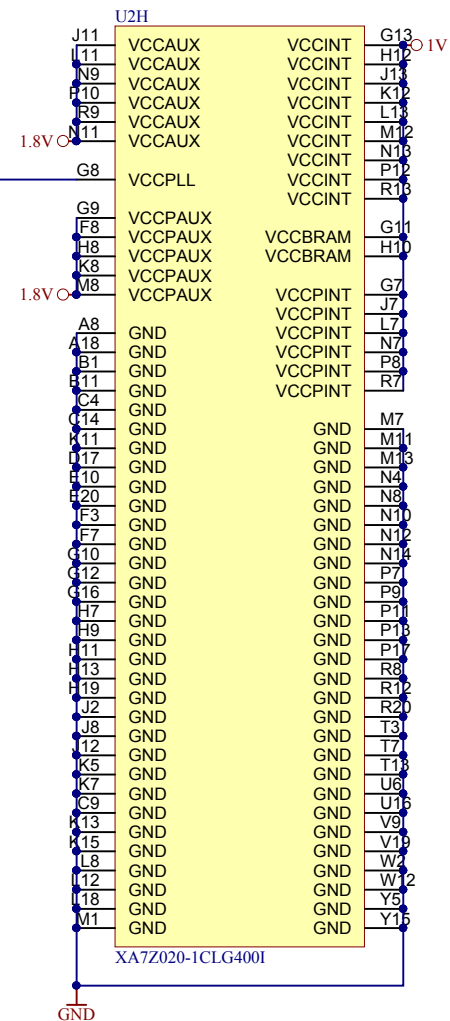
U2H

| Pin | Left | Right | Pin |
|---|---|---|---|
| J11 | VCCAUX | VCCINT | G13 |
| L11 | VCCAUX | VCCINT | H12 |
| N9 | VCCAUX | VCCINT | J13 |
| P10 | VCCAUX | VCCINT | K12 |
| R9 | VCCAUX | VCCINT | L13 |
| N11 | VCCAUX | VCCINT | M12 |
| | | VCCINT | N13 |
| G8 | VCCPLL | VCCINT | P12 |
| | | VCCINT | R13 |
| G9 | VCCPAUX | | |
| F8 | VCCPAUX | VCCBRAM | G11 |
| H8 | VCCPAUX | VCCBRAM | H10 |
| K8 | VCCPAUX | | |
| M8 | VCCPAUX | VCCPINT | G7 |
| | | VCCPINT | J7 |
| A8 | GND | VCCPINT | L7 |
| A18 | GND | VCCPINT | N7 |
| B1 | GND | VCCPINT | P8 |
| B11 | GND | VCCPINT | R7 |
| C4 | GND | | |
| C14 | GND | GND | M7 |
| K11 | GND | GND | M11 |
| D17 | GND | GND | M13 |
| E10 | GND | GND | N4 |
| E20 | GND | GND | N8 |
| F3 | GND | GND | N10 |
| F7 | GND | GND | N12 |
| G10 | GND | GND | N14 |
| G12 | GND | GND | P7 |
| G16 | GND | GND | P9 |
| H7 | GND | GND | P11 |
| H9 | GND | GND | P13 |
| H11 | GND | GND | P17 |
| H13 | GND | GND | R8 |
| H19 | GND | GND | R12 |
| J2 | GND | GND | R20 |
| J8 | GND | GND | T3 |
| J12 | GND | GND | T7 |
| K5 | GND | GND | T13 |
| K7 | GND | GND | U6 |
| C9 | GND | GND | U16 |
| K13 | GND | GND | V9 |
| K15 | GND | GND | V19 |
| L8 | GND | GND | W2 |
| L12 | GND | GND | W12 |
| L18 | GND | GND | Y5 |
| M1 | GND | GND | Y15 |

1.8V
1.8V
1V
XA7Z020-1CLG400I
GND